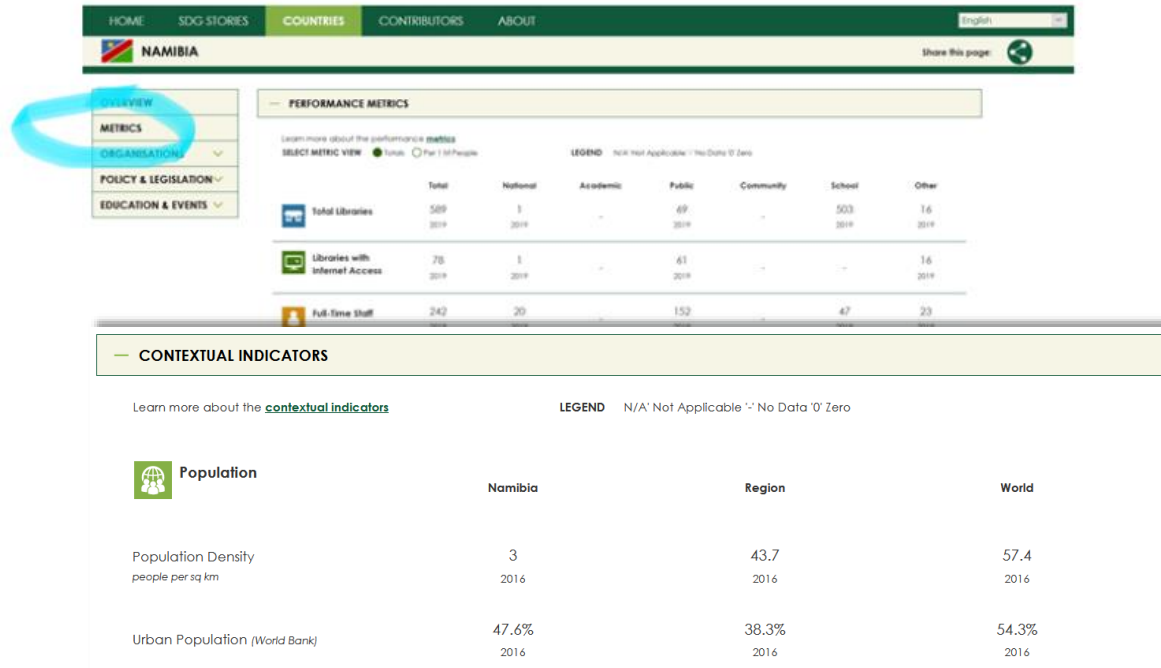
HOME SDG STORIES COUNTRIES CONTRIBUTORS ABOUT English

NAMIBIA

Share this page:

OVERVIEW
METRICS
ORGANISATIONS
POLICY & LEGISLATION
EDUCATION & EVENTS

— PERFORMANCE METRICS

Learn more about the performance metrics
SELECT METRIC VIEW Totals Per 1 M People
LEGEND N/A Not Applicable '-' No Data '0' Zero

| | Total | National | Academic | Public | Community | School | Other |
|---|---|---|---|---|---|---|---|
| Total Libraries | 589 2019 | 1 2019 | - | 69 2019 | - | 503 2019 | 16 2019 |
| Libraries with Internet Access | 78 2019 | 1 2019 | - | 61 2019 | - | - | 16 2019 |
| Full-time Staff | 242 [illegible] | 20 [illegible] | - | 152 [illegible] | - | 47 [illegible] | 23 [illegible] |

— CONTEXTUAL INDICATORS

Learn more about the contextual indicators LEGEND N/A' Not Applicable '-' No Data '0' Zero

| Population | Namibia | Region | World |
|---|---|---|---|
| Population Density *people per sq km* | 3 2016 | 43.7 2016 | 57.4 2016 |
| Urban Population *(World Bank)* | 47.6% 2016 | 38.3% 2016 | 54.3% 2016 |